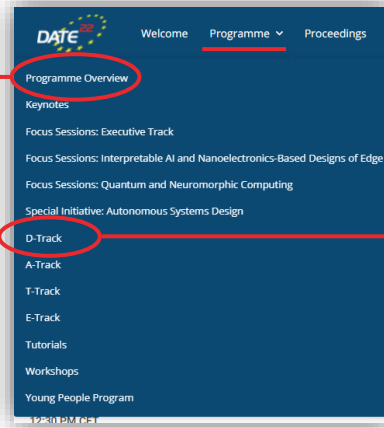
DATE 22

Welcome Programme Proceedings

Programme Overview

Keynotes

Focus Sessions: Executive Track

Focus Sessions: Interpretable AI and Nanoelectronics-Based Designs of Edge

Focus Sessions: Quantum and Neuromorphic Computing

Special Initiative: Autonomous Systems Design

D-Track

A-Track

T-Track

E-Track

Tutorials

Workshops

Young People Program

12:30 PM CET